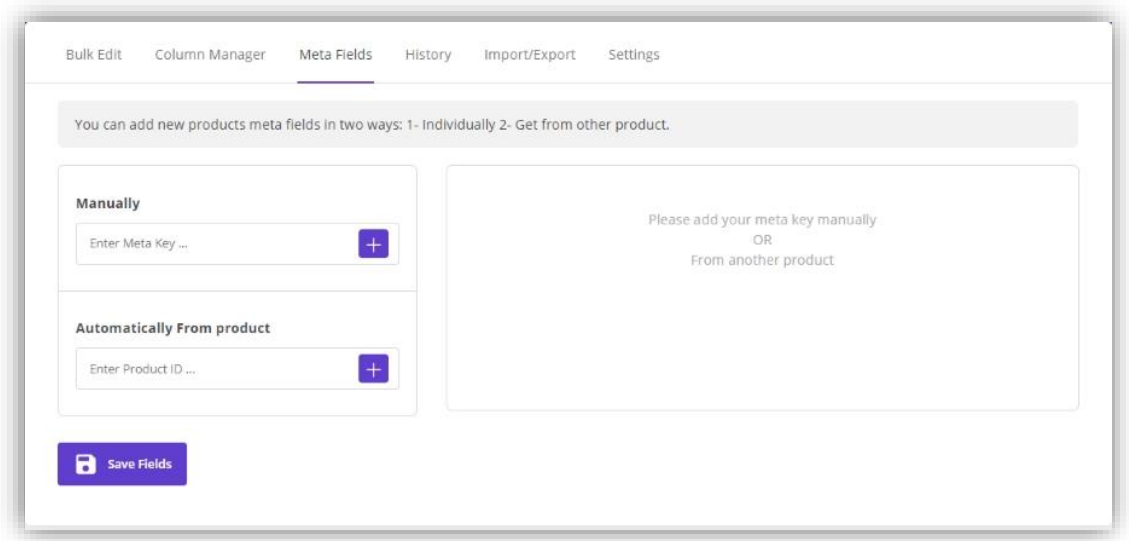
Bulk Edit Column Manager Meta Fields History Import/Export Settings

You can add new products meta fields in two ways: 1- Individually 2- Get from other product.

Manually

Enter Meta Key ...

+

Automatically From product

Enter Product ID ...

+

Please add your meta key manually
OR
From another product

Save Fields